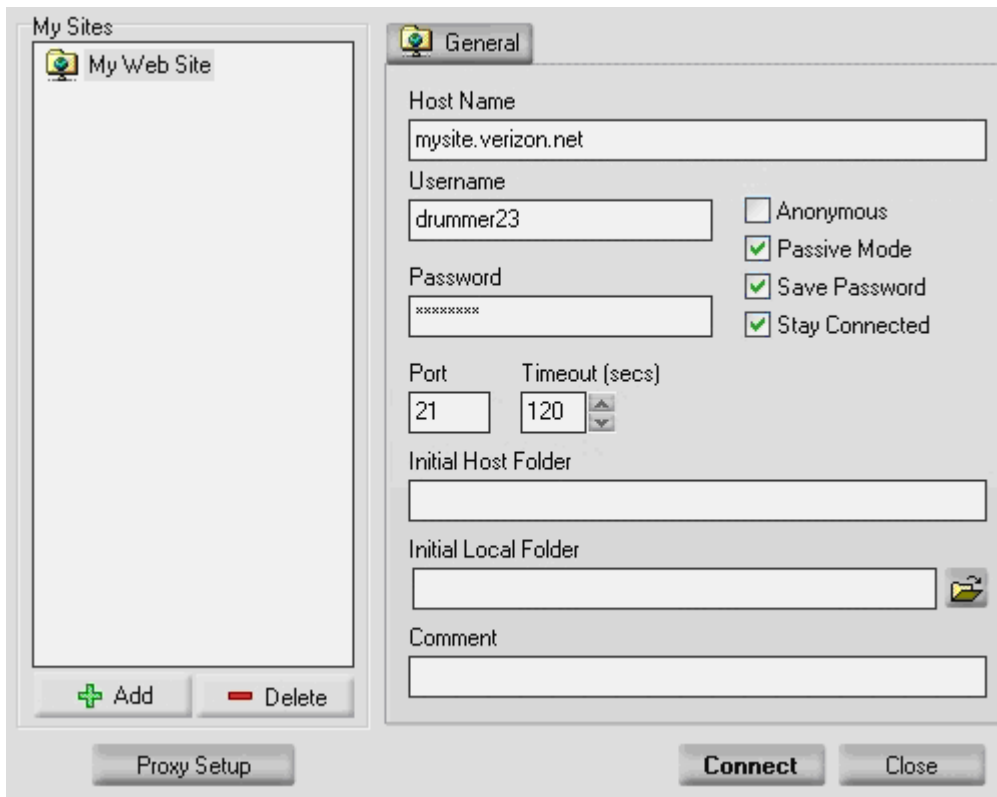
My Sites

My Web Site

Add

Delete

Proxy Setup

General

Host Name

mysite.verizon.net

Username

drummer23

Anonymous

Passive Mode

Save Password

Stay Connected

Password

********

Port

21

Timeout (secs)

120

Initial Host Folder

Initial Local Folder

Comment

Connect

Close